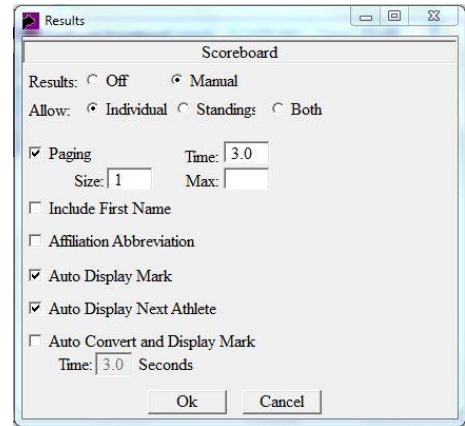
Results

Scoreboard

Results: Off Manual

Allow: Individual Standings Both

Paging
Time: 3.0
Size: 1
Max:

Include First Name

Affiliation Abbreviation

Auto Display Mark

Auto Display Next Athlete

Auto Convert and Display Mark
Time: 3.0 Seconds

Ok Cancel